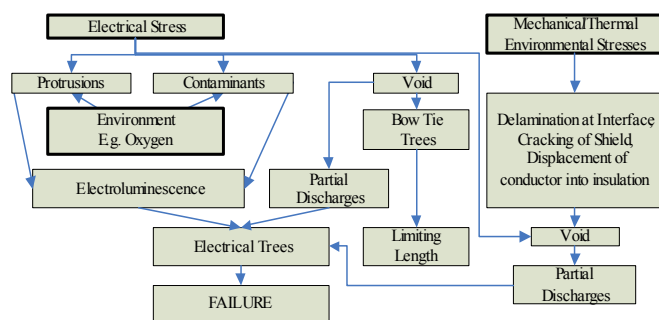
Electrical Stress

Mechanical Thermal Environmental Stresses

Protrusions

Contaminants

Void

Environment E.g. Oxygen

Bow Tie Trees

Delamination at Interface Cracking of Shield, Displacement of conductor into insulation

Electroluminescence

Partial Discharges

Electrical Trees

Limiting Length

Void

Partial Discharges

FAILURE